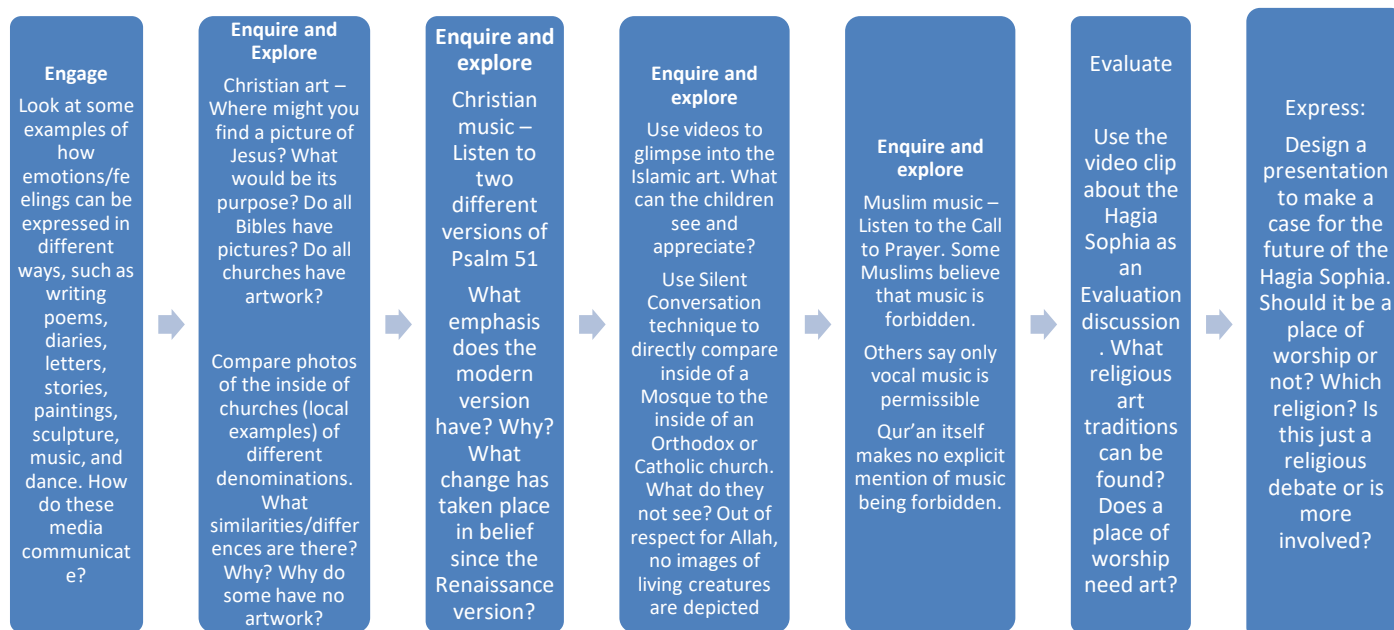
Engage

Look at some examples of how emotions/feelings can be expressed in different ways, such as writing poems, diaries, letters, stories, paintings, sculpture, music, and dance. How do these media communicate?

Enquire and Explore

Christian art – Where might you find a picture of Jesus? What would be its purpose? Do all Bibles have pictures? Do all churches have artwork?

Compare photos of the inside of churches (local examples) of different denominations. What similarities/differences are there? Why? Why do some have no artwork?

Enquire and explore

Christian music – Listen to two different versions of Psalm 51

What emphasis does the modern version have? Why? What change has taken place in belief since the Renaissance version?

Enquire and explore

Use videos to glimpse into the Islamic art. What can the children see and appreciate?

Use Silent Conversation technique to directly compare inside of a Mosque to the inside of an Orthodox or Catholic church. What do they not see? Out of respect for Allah, no images of living creatures are depicted

Enquire and explore

Muslim music – Listen to the Call to Prayer. Some Muslims believe that music is forbidden.

Others say only vocal music is permissible

Qur'an itself makes no explicit mention of music being forbidden.

Evaluate

Use the video clip about the Hagia Sophia as an Evaluation discussion. What religious art traditions can be found? Does a place of worship need art?

Express:

Design a presentation to make a case for the future of the Hagia Sophia. Should it be a place of worship or not? Which religion? Is this just a religious debate or is more involved?